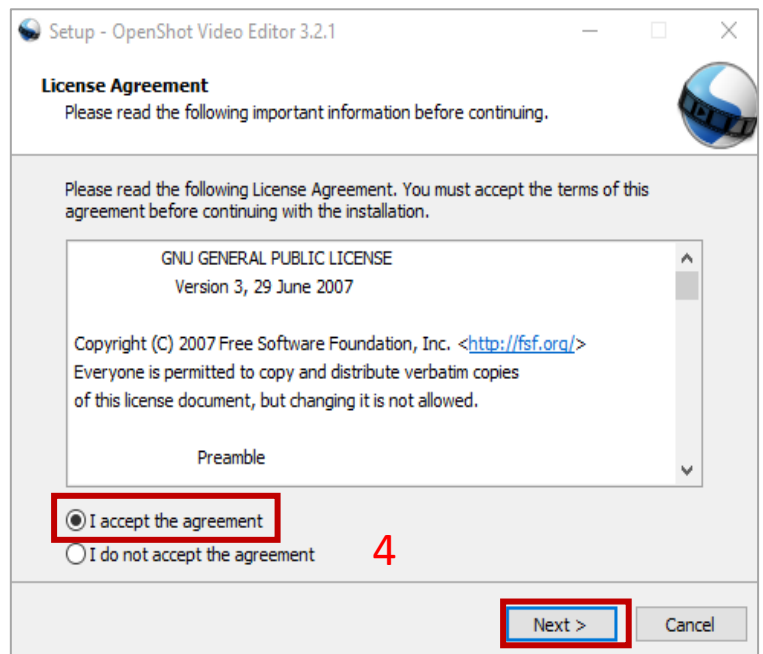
Setup - OpenShot Video Editor 3.2.1

License Agreement
Please read the following important information before continuing.

Please read the following License Agreement. You must accept the terms of this agreement before continuing with the installation.

GNU GENERAL PUBLIC LICENSE
Version 3, 29 June 2007

Copyright (C) 2007 Free Software Foundation, Inc. <http://fsf.org/>
Everyone is permitted to copy and distribute verbatim copies of this license document, but changing it is not allowed.

Preamble

I accept the agreement
I do not accept the agreement

4

Next >
Cancel